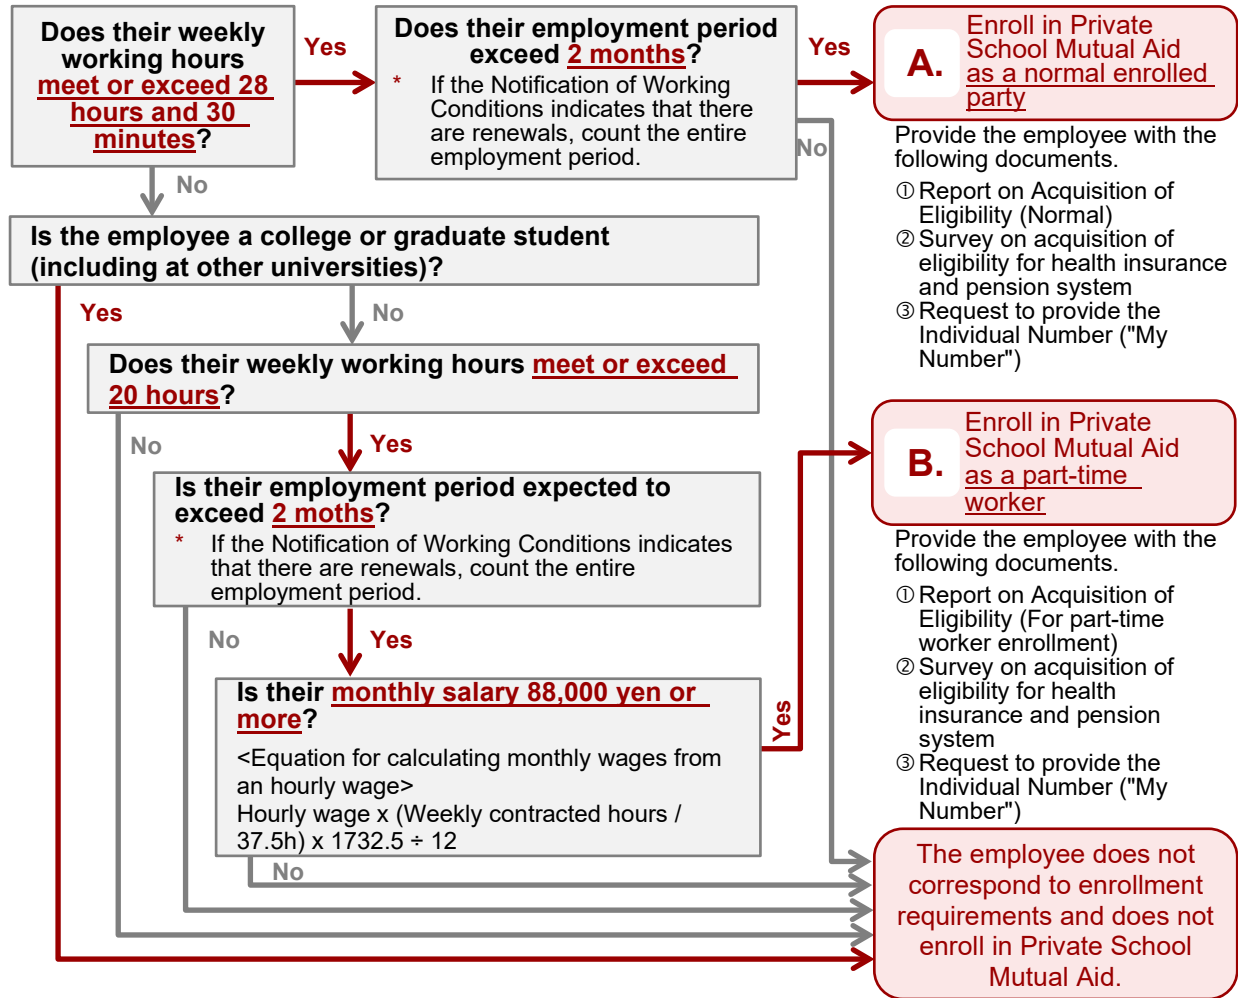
Does their weekly working hours meet or exceed 28 hours and 30 minutes?

Yes

Does their employment period exceed 2 months?

* If the Notification of Working Conditions indicates that there are renewals, count the entire employment period.

Yes

A. Enroll in Private School Mutual Aid as a normal enrolled party

Provide the employee with the following documents.

① Report on Acquisition of Eligibility (Normal)
② Survey on acquisition of eligibility for health insurance and pension system
③ Request to provide the Individual Number ("My Number")

No

No

Is the employee a college or graduate student (including at other universities)?

Yes

No

Does their weekly working hours meet or exceed 20 hours?

No

Yes

Is their employment period expected to exceed 2 moths?

* If the Notification of Working Conditions indicates that there are renewals, count the entire employment period.

B. Enroll in Private School Mutual Aid as a part-time worker

Provide the employee with the following documents.

① Report on Acquisition of Eligibility (For part-time worker enrollment)
② Survey on acquisition of eligibility for health insurance and pension system
③ Request to provide the Individual Number ("My Number")

No

Yes

Is their monthly salary 88,000 yen or more?

<Equation for calculating monthly wages from an hourly wage>
Hourly wage x (Weekly contracted hours / 37.5h) x 1732.5 ÷ 12

Yes

No

The employee does not correspond to enrollment requirements and does not enroll in Private School Mutual Aid.